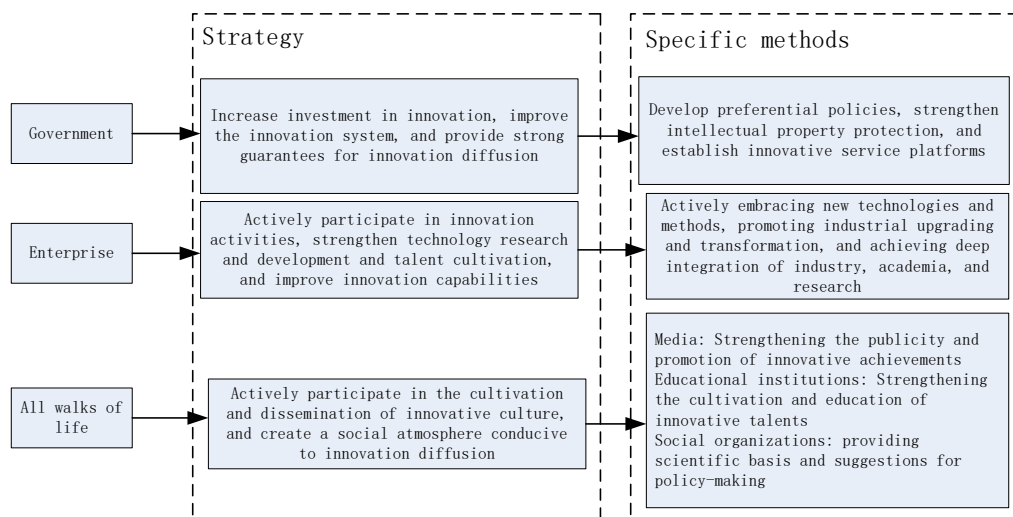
Strategy

Specific methods

Government

Increase investment in innovation, improve the innovation system, and provide strong guarantees for innovation diffusion

Develop preferential policies, strengthen intellectual property protection, and establish innovative service platforms

Enterprise

Actively participate in innovation activities, strengthen technology research and development and talent cultivation, and improve innovation capabilities

Actively embracing new technologies and methods, promoting industrial upgrading and transformation, and achieving deep integration of industry, academia, and research

All walks of life

Actively participate in the cultivation and dissemination of innovative culture, and create a social atmosphere conducive to innovation diffusion

Media: Strengthening the publicity and promotion of innovative achievements
Educational institutions: Strengthening the cultivation and education of innovative talents
Social organizations: providing scientific basis and suggestions for policy-making